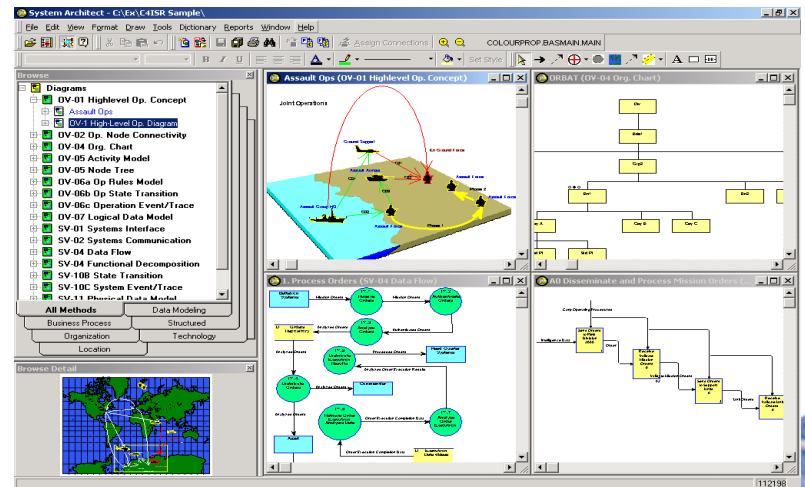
System Architect - C:\Ex\C4ISR Sample\

File Edit View Format Draw Tools Dictionary Reports Window Help

Assign Connections COLOURPROP.BASMAIN.MAIN

Set Style

Browse

Diagrams
OV-01 Highlevel Op. Concept
Assault Ops
OV-1 High-Level Op. Diagram
OV-02 Op. Node Connectivity
OV-04 Org. Chart
OV-05 Activity Model
OV-05 Node Tree
OV-06a Op Rules Model
OV-06b Op State Transition
OV-06c Operation Event/Trace
OV-07 Logical Data Model
SV-01 Systems Interface
SV-02 Systems Communication
SV-04 Data Flow
SV-04 Functional Decomposition
SV-10B State Transition
SV-10C System Event/Trace
SV-11 Physical Data Model

All Methods
Data Modeling
Business Process
Structured
Organization
Technology
Location

Browse Detail

Assault Ops (OV-01 Highlevel Op. Concept)

Joint Operations

Ground Support
En Ground Force

ORBAT (OV-04 Org. Chart)

Bde1
Coy2
Bn1
Bn2
Coy B
Coy C

1 Process Orders (SV-04 Data Flow)

Mission Orders
Analyse Orders
Processes Orders
Commander

A0 Disseminate and Process Mission Orders (...

Intelligence Data

112198